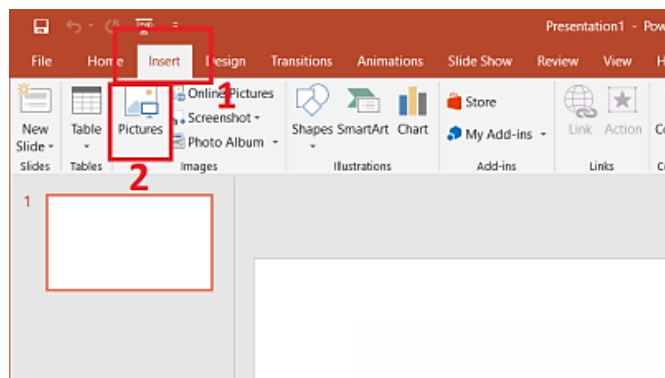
Presentation1 - Pow

File Home Insert Design Transitions Animations Slide Show Review View H

1

New Slide Table Pictures Online Pictures Screenshot Photo Album Shapes SmartArt Chart Store My Add-ins Link Action C

Slides Tables Images Illustrations Add-ins Links

2

1